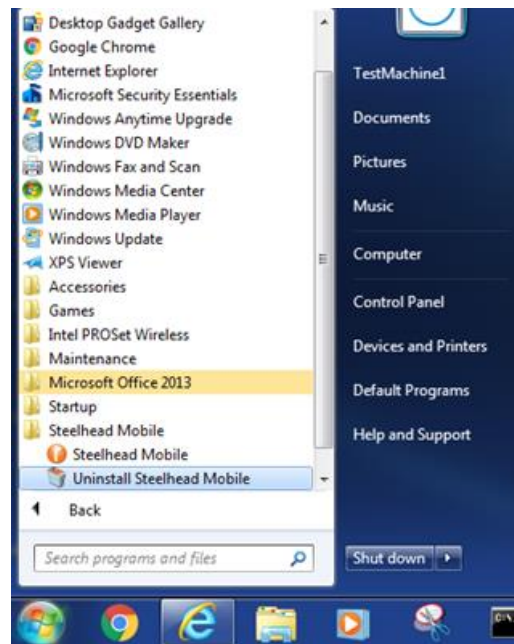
Desktop Gadget Gallery
Google Chrome
Internet Explorer
Microsoft Security Essentials
Windows Anytime Upgrade
Windows DVD Maker
Windows Fax and Scan
Windows Media Center
Windows Media Player
Windows Update
XPS Viewer
Accessories
Games
Intel PROSet Wireless
Maintenance
Microsoft Office 2013
Startup
Steelhead Mobile
Steelhead Mobile
Uninstall Steelhead Mobile
Back
Search programs and files

TestMachine1
Documents
Pictures
Music
Computer
Control Panel
Devices and Printers
Default Programs
Help and Support
Shut down